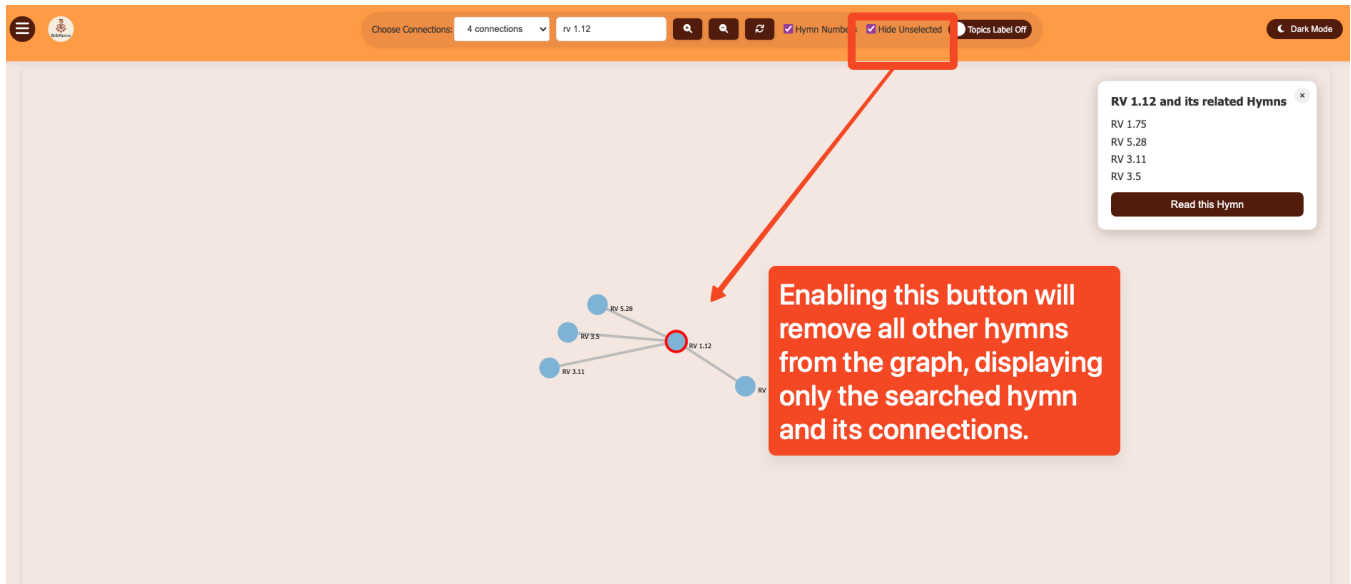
Choose Connections: 4 connections rv 1.12 Hymn Numbe Hide Unselected Topics Label Off

Dark Mode

RV 1.12 and its related Hymns ×

RV 1.75
RV 5.28
RV 3.11
RV 3.5

Read this Hymn

RV 5.28
RV 3.5
RV 1.12
RV 3.11
RV

Enabling this button will remove all other hymns from the graph, displaying only the searched hymn and its connections.